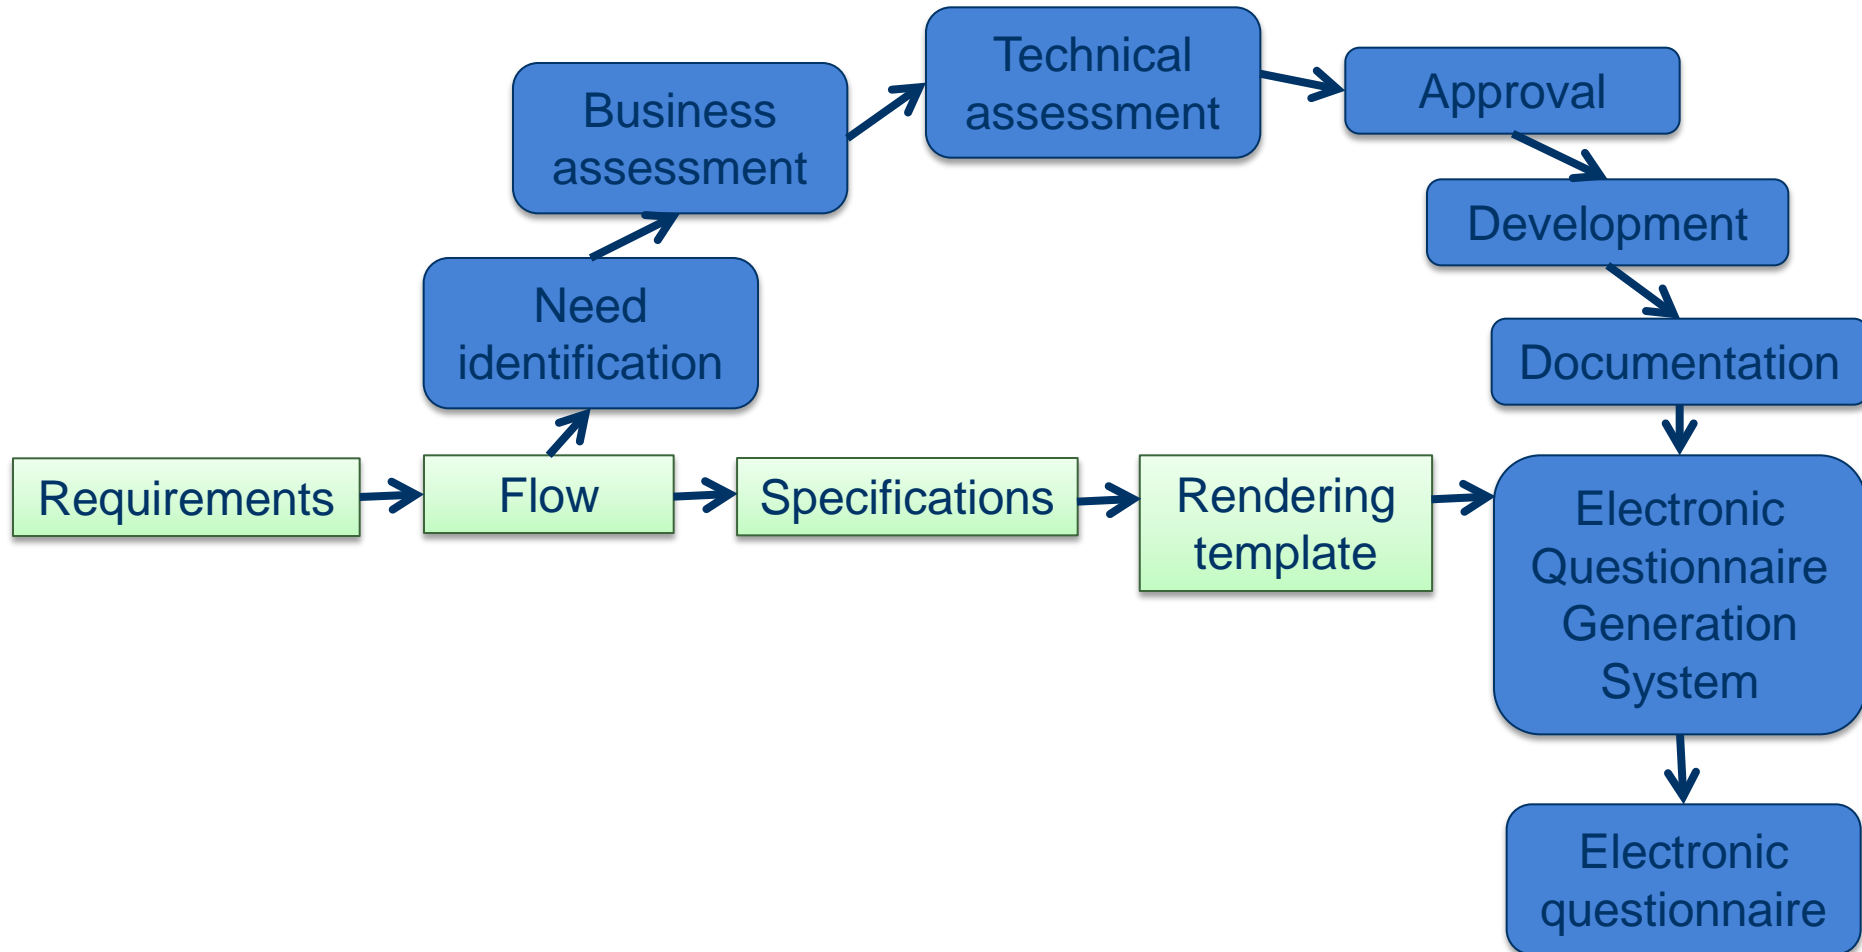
Requirements

Flow

Need identification

Business assessment

Technical assessment

Approval

Development

Documentation

Specifications

Rendering template

Electronic Questionnaire Generation System

Electronic questionnaire